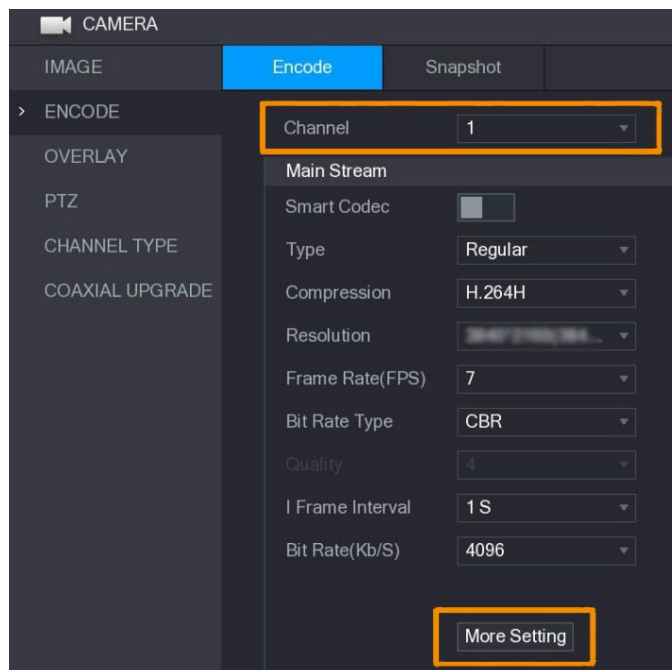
CAMERA

IMAGE

> ENCODE

OVERLAY

PTZ

CHANNEL TYPE

COAXIAL UPGRADE

Encode

Snapshot

Channel 1

Main Stream

Smart Codec

Type Regular

Compression H.264H

Resolution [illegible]

Frame Rate(FPS) 7

Bit Rate Type CBR

Quality 4

I Frame Interval 1 S

Bit Rate(Kb/S) 4096

More Setting